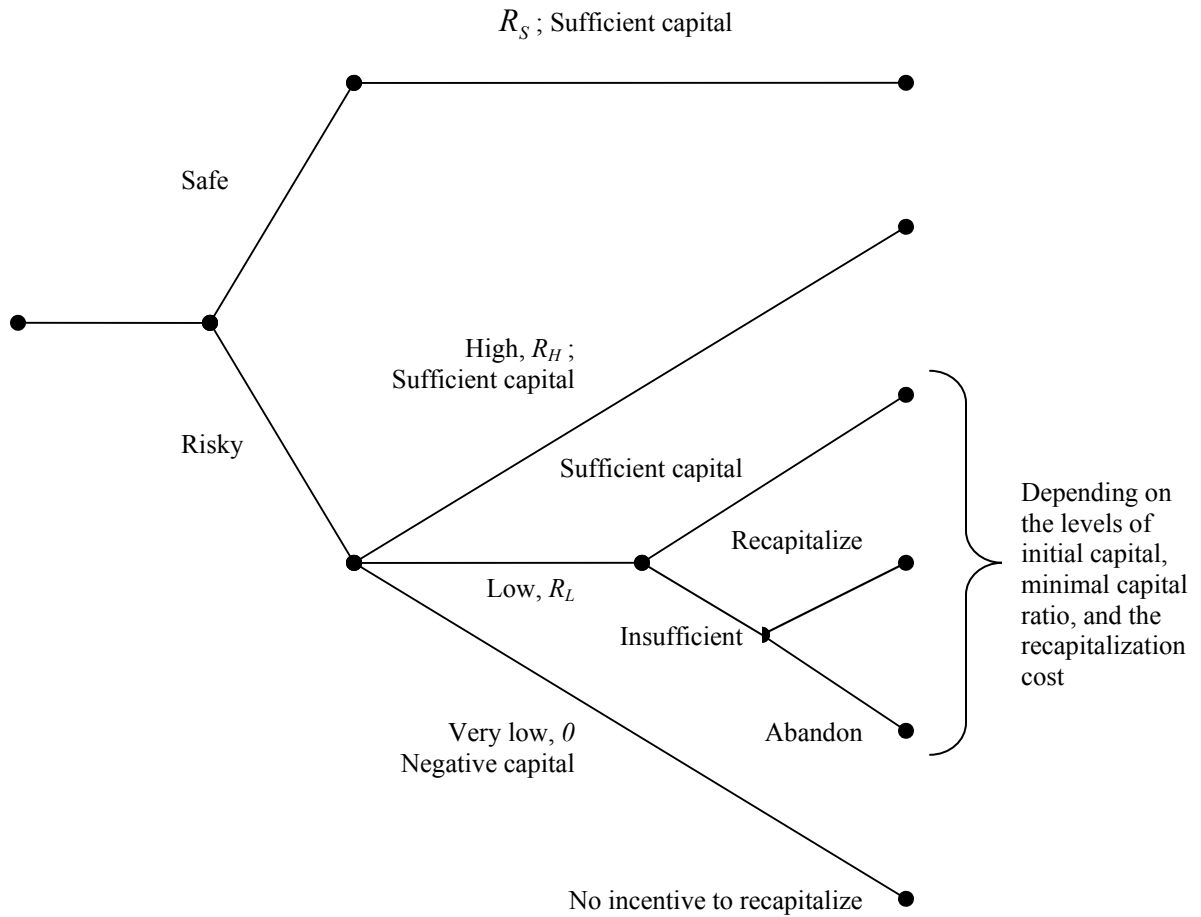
$R_S$ ; Sufficient capital

Safe

High, $R_H$ ;
Sufficient capital

Risky

Sufficient capital

Recapitalize

Low, $R_L$

Insufficient

Depending on the levels of initial capital, minimal capital ratio, and the recapitalization cost

Very low, $0$
Negative capital

Abandon

No incentive to recapitalize